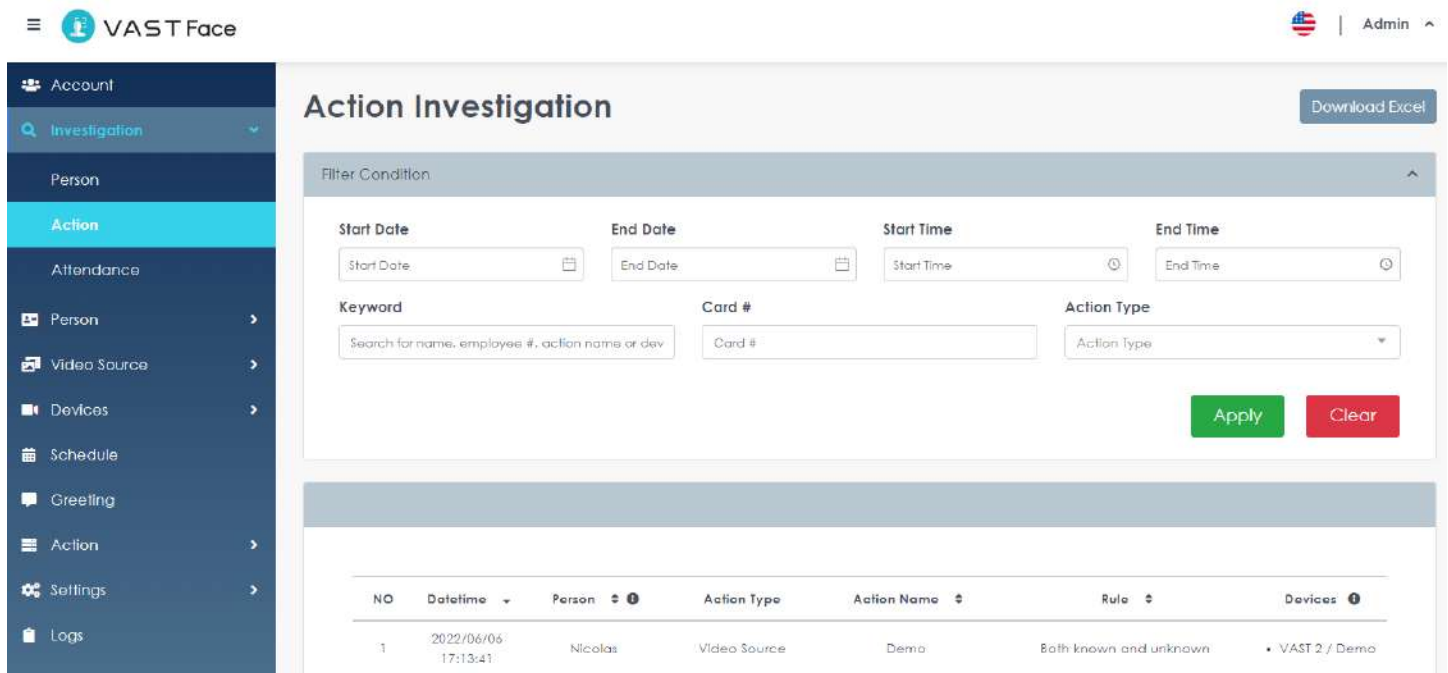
VAST Face

Admin

Account
Investigation
Person
Action
Attendance
Person
Video Source
Devices
Schedule
Greeting
Action
Settings
Logs

Action Investigation

Download Excel

Filter Condition

Start Date
Start Date
End Date
End Date
Start Time
Start Time
End Time
End Time
Keyword
Search for name, employee #, action name or dev
Card #
Card #
Action Type
Action Type

Apply
Clear

| NO | Datetime | Person | Action Type | Action Name | Rule | Devices |
|---|---|---|---|---|---|---|
| 1 | 2022/06/06 17:13:41 | Nicolas | Video Source | Demo | Both known and unknown | • VAST 2 / Demo |